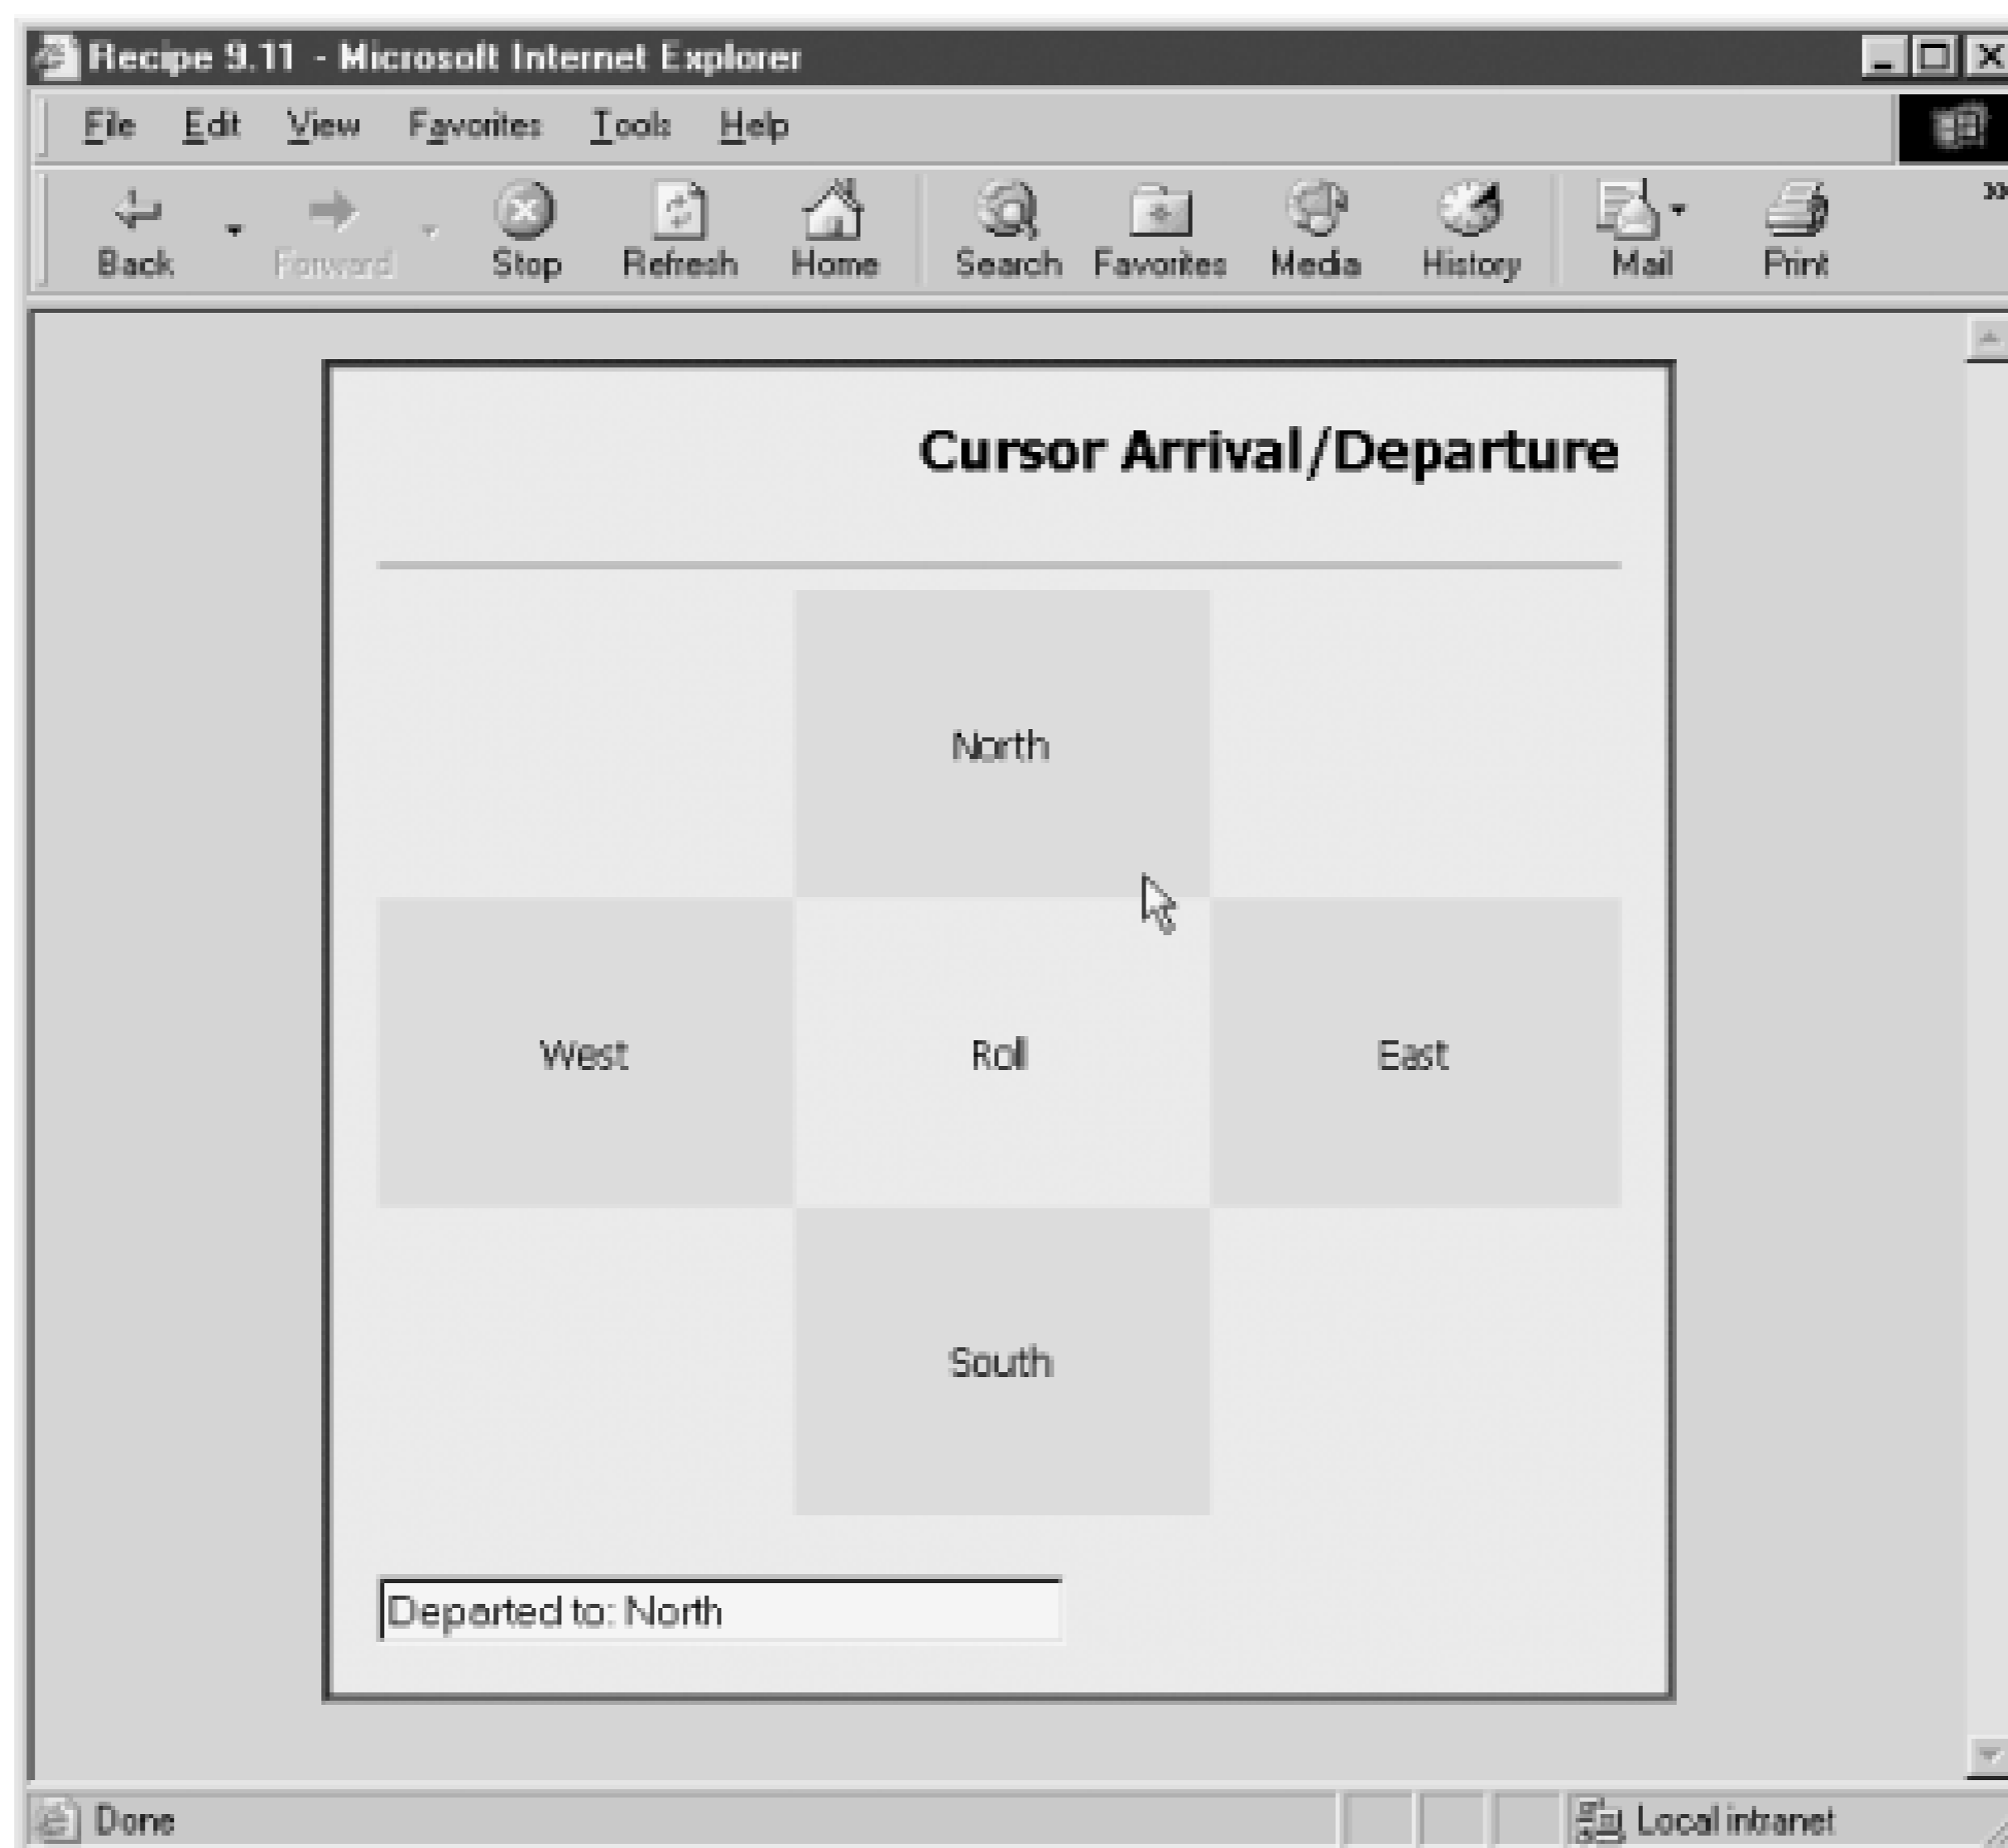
Recipe 9.11 - Microsoft Internet Explorer

File Edit View Favorites Tools Help

Back Forward Stop Refresh Home Search Favorites Media History Mail Print

Cursor Arrival/Departure

| | North | |
|---|---|---|
| West | Roll | East |
| | South | |

Departed to: North

Done Local intranet